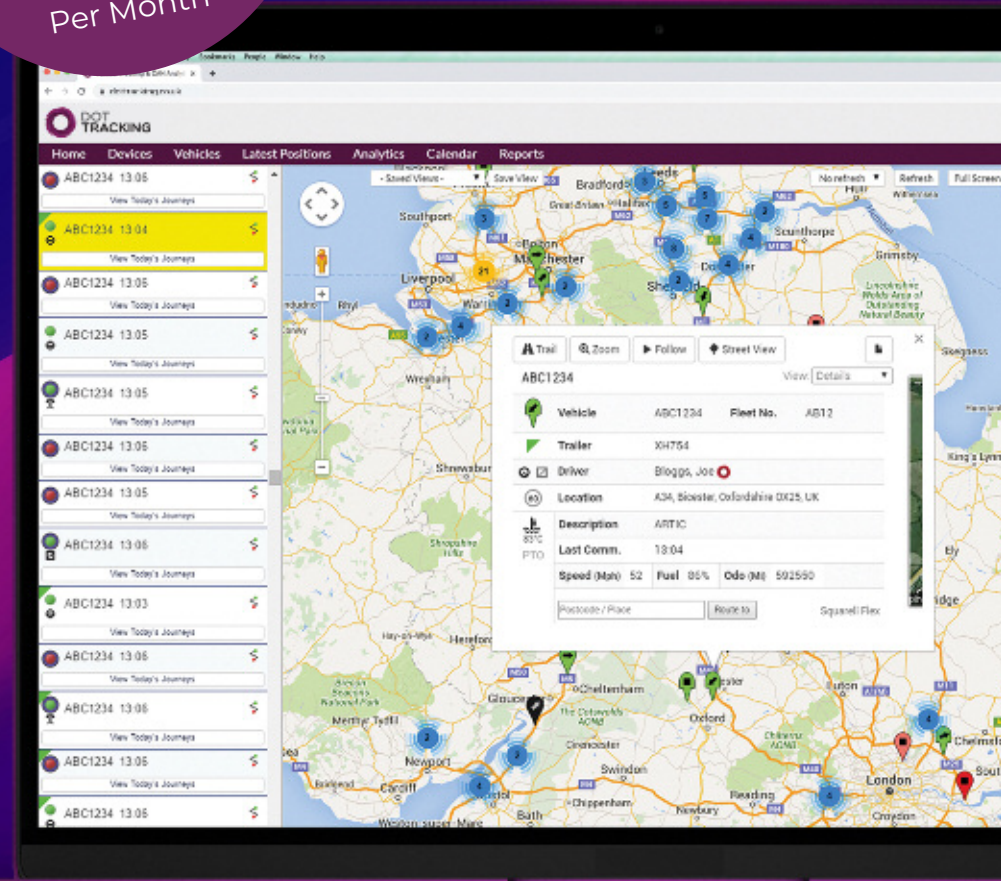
Per Month

DOT TRACKING

Home Devices Vehicles Latest Positions Analytics Calendar Reports

- Saved Views - Save View No refresh Refresh Full Screen

ABC1234 13:05
View Today's Journeys
ABC1234 13:04
View Today's Journeys
ABC1234 13:05
View Today's Journeys
ABC1234 13:05
View Today's Journeys
ABC1234 13:05
View Today's Journeys
ABC1234 13:05
View Today's Journeys
ABC1234 13:05
View Today's Journeys
ABC1234 13:05
View Today's Journeys
ABC1234 13:03
View Today's Journeys
ABC1234 13:05
View Today's Journeys
ABC1234 13:05
View Today's Journeys
ABC1234 13:05
View Today's Journeys
ABC1234 13:05

Trail Zoom Follow Street View

ABC1234 View: Details

| Vehicle | ABC1234 | Fleet No. | AB12 |
|---|---|---|---|
| Trailer | XH754 | | |
| Driver | Bloggs, Joe | | |
| Location | A34, Bicester, Oxfordshire OX25, UK | | |
| Description | ARTIC | | |
| Last Comm. | 13:04 | | |
| Speed (Mph) 52 | Fuel 85% | Odo (Mi) | 592550 |

85°C PTO

Postcode / Place Route to Squarell Flex

Bradford Leeds Southport Bolton Manchester Liverpool Warrington Rhyl Wrexham Sheffield Doncaster Scunthorpe Grimsby Lincolnshire Wolds Area of Outstanding Natural Beauty Skegness King's Lynn Shrewsbury Shropshire Hills Hereford Ely Gloucester Cheltenham Oxford Luton Chelmsford Newport Cardiff Swindon Reading London Bath Chippenham Newbury Croydon Merthyr Tydfil Brecon Beacons National Park Weston-super-Mare Cirencester